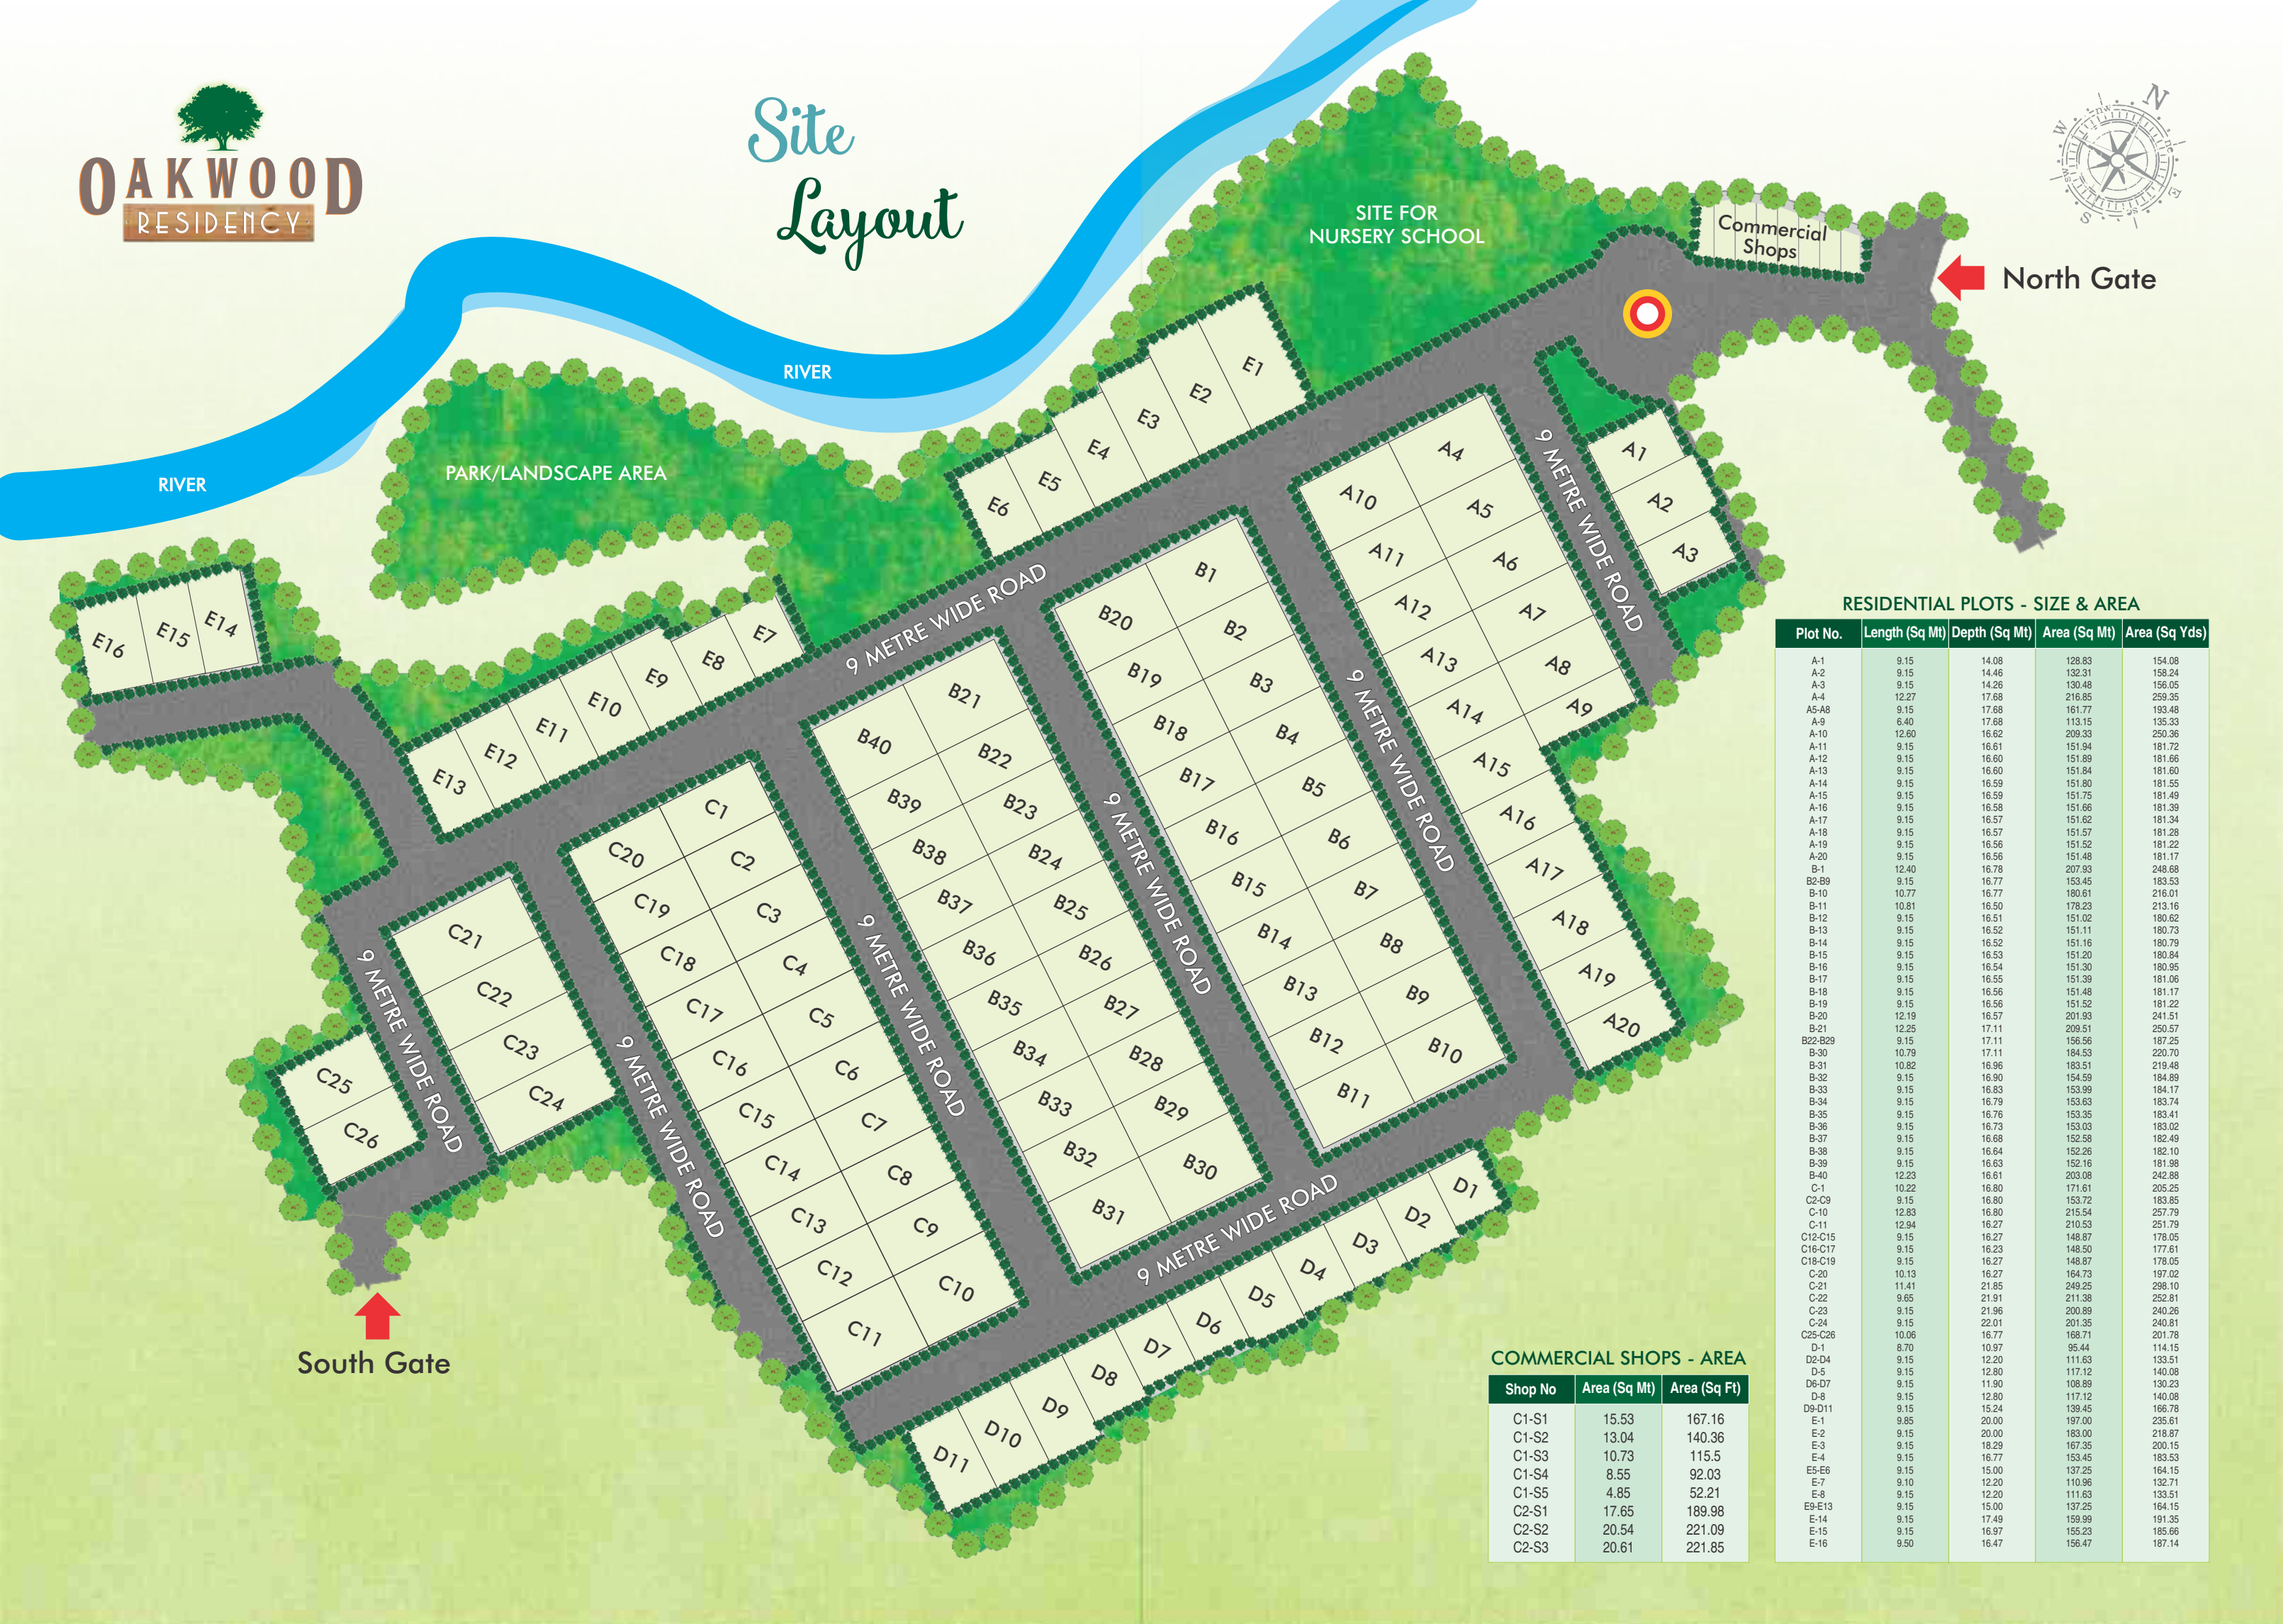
OAKWOOD
RESIDENCY

Site Layout

N
W
E
S

SITE FOR NURSERY SCHOOL

Commercial Shops

North Gate

RIVER

RIVER

PARK/LANDSCAPE AREA

E1 E2 E3 E4 E5 E6

A1 A2 A3

A4 A5 A6 A7 A8 A9

A10 A11 A12 A13 A14 A15 A16 A17 A18 A19 A20

9 METRE WIDE ROAD

E16 E15 E14

E7 E8 E9 E10 E11 E12 E13

9 METRE WIDE ROAD

B1 B2 B3 B4 B5 B6 B7 B8 B9 B10

B20 B19 B18 B17 B16 B15 B14 B13 B12 B11

9 METRE WIDE ROAD

9 METRE WIDE ROAD

B21 B22 B23 B24 B25 B26 B27 B28 B29 B30

B40 B39 B38 B37 B36 B35 B34 B33 B32 B31

9 METRE WIDE ROAD

C1 C2 C3 C4 C5 C6 C7 C8 C9 C10

C20 C19 C18 C17 C16 C15 C14 C13 C12 C11

9 METRE WIDE ROAD

C21 C22 C23 C24

C25 C26

9 METRE WIDE ROAD

9 METRE WIDE ROAD

D1 D2 D3 D4 D5 D6 D7 D8 D9 D10 D11

South Gate

RESIDENTIAL PLOTS - SIZE & AREA

| Plot No. | Length (Sq Mt) | Depth (Sq Mt) | Area (Sq Mt) | Area (Sq Yds) |
|---|---|---|---|---|
| A-1 | 9.15 | 14.08 | 128.83 | 154.08 |
| A-2 | 9.15 | 14.46 | 132.31 | 158.24 |
| A-3 | 9.15 | 14.26 | 130.48 | 156.05 |
| A-4 | 12.27 | 17.68 | 216.85 | 259.35 |
| A5-A8 | 9.15 | 17.68 | 161.77 | 193.48 |
| A-9 | 6.40 | 17.68 | 113.15 | 135.33 |
| A-10 | 12.60 | 16.62 | 209.33 | 250.36 |
| A-11 | 9.15 | 16.61 | 151.94 | 181.72 |
| A-12 | 9.15 | 16.60 | 151.89 | 181.66 |
| A-13 | 9.15 | 16.60 | 151.84 | 181.60 |
| A-14 | 9.15 | 16.59 | 151.80 | 181.55 |
| A-15 | 9.15 | 16.59 | 151.75 | 181.49 |
| A-16 | 9.15 | 16.58 | 151.66 | 181.39 |
| A-17 | 9.15 | 16.57 | 151.62 | 181.34 |
| A-18 | 9.15 | 16.57 | 151.57 | 181.28 |
| A-19 | 9.15 | 16.56 | 151.52 | 181.22 |
| A-20 | 9.15 | 16.56 | 151.48 | 181.17 |
| B-1 | 12.40 | 16.78 | 207.93 | 248.68 |
| B2-B9 | 9.15 | 16.77 | 153.45 | 183.53 |
| B-10 | 10.77 | 16.77 | 180.61 | 216.01 |
| B-11 | 10.81 | 16.50 | 178.23 | 213.16 |
| B-12 | 9.15 | 16.51 | 151.02 | 180.62 |
| B-13 | 9.15 | 16.52 | 151.11 | 180.73 |
| B-14 | 9.15 | 16.52 | 151.16 | 180.79 |
| B-15 | 9.15 | 16.53 | 151.20 | 180.84 |
| B-16 | 9.15 | 16.54 | 151.30 | 180.95 |
| B-17 | 9.15 | 16.55 | 151.39 | 181.06 |
| B-18 | 9.15 | 16.56 | 151.48 | 181.17 |
| B-19 | 9.15 | 16.56 | 151.52 | 181.22 |
| B-20 | 12.19 | 16.57 | 201.93 | 241.51 |
| B-21 | 12.25 | 17.11 | 209.51 | 250.57 |
| B22-B29 | 9.15 | 17.11 | 156.56 | 187.25 |
| B-30 | 10.79 | 17.11 | 184.53 | 220.70 |
| B-31 | 10.82 | 16.96 | 183.51 | 219.48 |
| B-32 | 9.15 | 16.90 | 154.59 | 184.89 |
| B-33 | 9.15 | 16.83 | 153.99 | 184.17 |
| B-34 | 9.15 | 16.79 | 153.63 | 183.74 |
| B-35 | 9.15 | 16.76 | 153.35 | 183.41 |
| B-36 | 9.15 | 16.73 | 153.03 | 183.02 |
| B-37 | 9.15 | 16.68 | 152.58 | 182.49 |
| B-38 | 9.15 | 16.64 | 152.26 | 182.10 |
| B-39 | 9.15 | 16.63 | 152.16 | 181.98 |
| B-40 | 12.23 | 16.61 | 203.08 | 242.88 |
| C-1 | 10.22 | 16.80 | 171.61 | 205.25 |
| C2-C9 | 9.15 | 16.80 | 153.72 | 183.85 |
| C-10 | 12.83 | 16.80 | 215.54 | 257.79 |
| C-11 | 12.94 | 16.27 | 210.53 | 251.79 |
| C12-C15 | 9.15 | 16.27 | 148.87 | 178.05 |
| C16-C17 | 9.15 | 16.23 | 148.50 | 177.61 |
| C18-C19 | 9.15 | 16.27 | 148.87 | 178.05 |
| C-20 | 10.13 | 16.27 | 164.73 | 197.02 |
| C-21 | 11.41 | 21.85 | 249.25 | 298.10 |
| C-22 | 9.65 | 21.91 | 211.38 | 252.81 |
| C-23 | 9.15 | 21.96 | 200.89 | 240.26 |
| C-24 | 9.15 | 22.01 | 201.35 | 240.81 |
| C25-C26 | 10.06 | 16.77 | 168.71 | 201.78 |
| D-1 | 8.70 | 10.97 | 95.44 | 114.15 |
| D2-D4 | 9.15 | 12.20 | 111.63 | 133.51 |
| D-5 | 9.15 | 12.80 | 117.12 | 140.08 |
| D6-D7 | 9.15 | 11.90 | 108.89 | 130.23 |
| D-8 | 9.15 | 12.80 | 117.12 | 140.08 |
| D9-D11 | 9.15 | 15.24 | 139.45 | 166.78 |
| E-1 | 9.85 | 20.00 | 197.00 | 235.61 |
| E-2 | 9.15 | 20.00 | 183.00 | 218.87 |
| E-3 | 9.15 | 18.29 | 167.35 | 200.15 |
| E-4 | 9.15 | 16.77 | 153.45 | 183.53 |
| E5-E6 | 9.15 | 15.00 | 137.25 | 164.15 |
| E-7 | 9.10 | 12.20 | 110.96 | 132.71 |
| E-8 | 9.15 | 12.20 | 111.63 | 133.51 |
| E9-E13 | 9.15 | 15.00 | 137.25 | 164.15 |
| E-14 | 9.15 | 17.49 | 159.99 | 191.35 |
| E-15 | 9.15 | 16.97 | 155.23 | 185.66 |
| E-16 | 9.50 | 16.47 | 156.47 | 187.14 |

COMMERCIAL SHOPS - AREA

| Shop No | Area (Sq Mt) | Area (Sq Ft) |
|---|---|---|
| C1-S1 | 15.53 | 167.16 |
| C1-S2 | 13.04 | 140.36 |
| C1-S3 | 10.73 | 115.5 |
| C1-S4 | 8.55 | 92.03 |
| C1-S5 | 4.85 | 52.21 |
| C2-S1 | 17.65 | 189.98 |
| C2-S2 | 20.54 | 221.09 |
| C2-S3 | 20.61 | 221.85 |